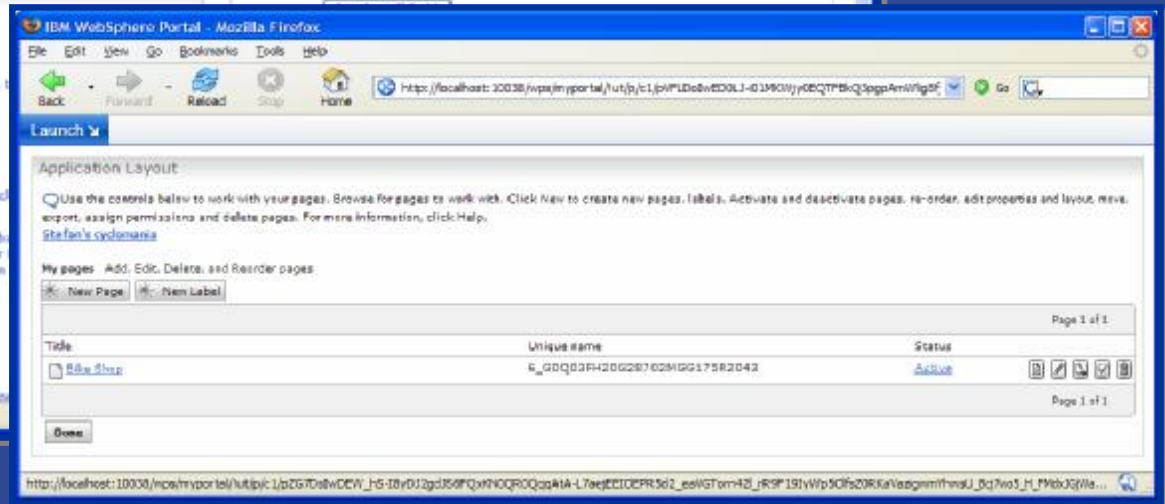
IBM WebSphere Portal - Mozilla Firefox

File Edit View Go Bookmarks Tools Help

Back Forward Reload Stop Home

http://localhost:10038/wps/myportal/!ut/p/c1/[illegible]

Go

Launch

Application Layout

Use the controls below to work with your pages. Browse for pages to work with. Click New to create new pages, labels. Activate and deactivate pages, re-order, edit properties and layout, move, export, assign permissions and delete pages. For more information, click Help.

Stefan's cyclomania

My pages Add, Edit, Delete, and Reorder pages

New Page New Label

Page 1 of 1

| Title | Unique name | Status |
|---|---|---|
| Bike Shop | 6_G0Q03FH20028702MSG175R2043 | Active |

Page 1 of 1

Done

http://localhost:10038/wps/myportal/!ut/p/c1/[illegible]